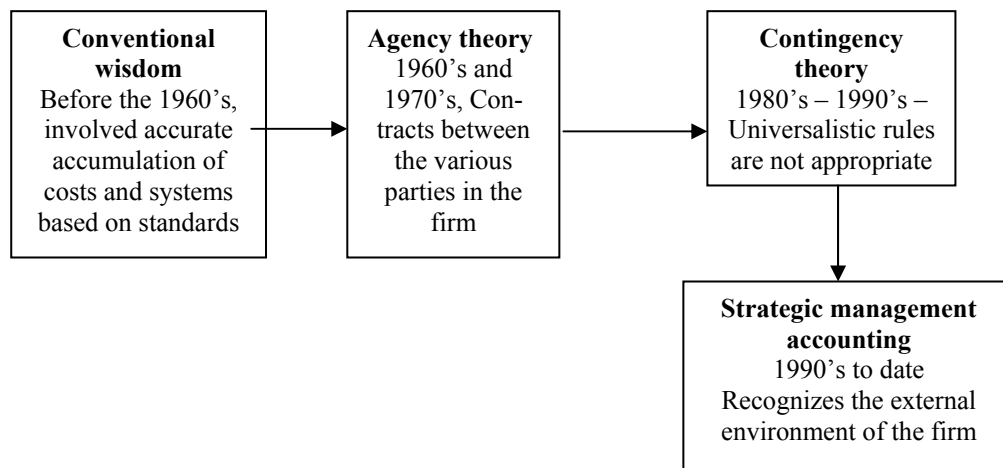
**Conventional wisdom**
Before the 1960's, involved accurate accumulation of costs and systems based on standards

**Agency theory**
1960's and 1970's, Contracts between the various parties in the firm

**Contingency theory**
1980's – 1990's – Universalistic rules are not appropriate

**Strategic management accounting**
1990's to date
Recognizes the external environment of the firm